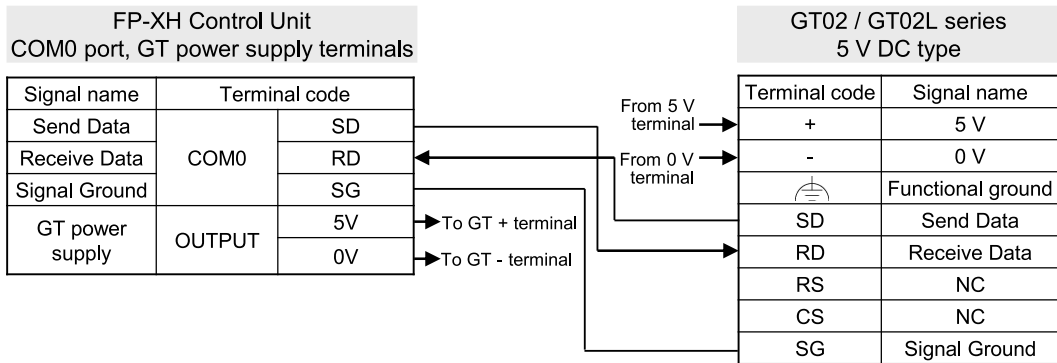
FP-XH Control Unit
COM0 port, GT power supply terminals

| Signal name | Terminal code | |
|---|---|---|
| Send Data | COM0 | SD |
| Receive Data | | RD |
| Signal Ground | | SG |
| GT power supply | OUTPUT | 5V |
| | | 0V |

To GT + terminal
To GT - terminal

From 5 V terminal
From 0 V terminal

GT02 / GT02L series
5 V DC type

| Terminal code | Signal name |
|---|---|
| + | 5 V |
| - | 0 V |
| | Functional ground |
| SD | Send Data |
| RD | Receive Data |
| RS | NC |
| CS | NC |
| SG | Signal Ground |